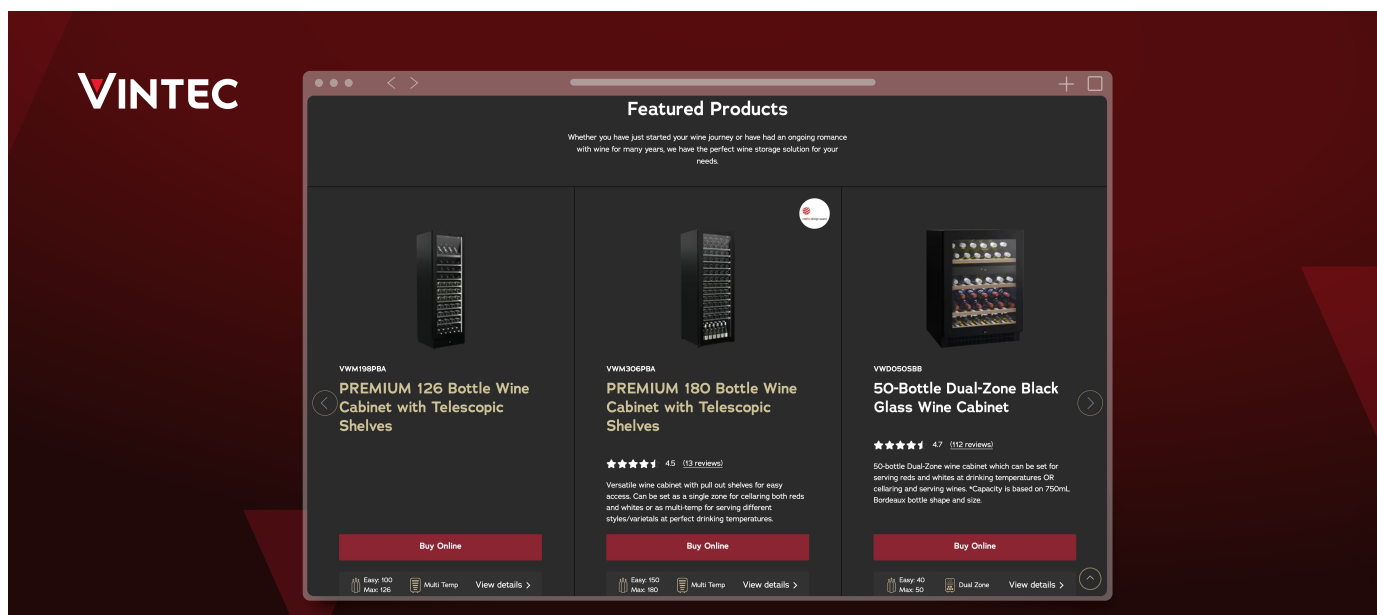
VINTEC

Featured Products

Whether you have just started your wine journey or have had an ongoing romance with wine for many years, we have the perfect wine storage solution for your needs.

VWM198PBA

PREMIUM 126 Bottle Wine Cabinet with Telescopic Shelves

Buy Online

Easy: 100
Max: 126

Multi Temp

View details

VWM306PBA

PREMIUM 180 Bottle Wine Cabinet with Telescopic Shelves

4.5 (13 reviews)

Versatile wine cabinet with pull out shelves for easy access. Can be set as a single zone for cellaring both reds and whites or as multi-temp for serving different styles/varietals at perfect drinking temperatures.

Buy Online

Easy: 150
Max: 180

Multi Temp

View details

VWD050SBB

50-Bottle Dual-Zone Black Glass Wine Cabinet

4.7 (112 reviews)

50-bottle Dual-Zone wine cabinet which can be set for serving reds and whites at drinking temperatures OR cellaring and serving wines. *Capacity is based on 750mL Bordeaux bottle shape and size.

Buy Online

Easy: 40
Max: 50

Dual Zone

View details